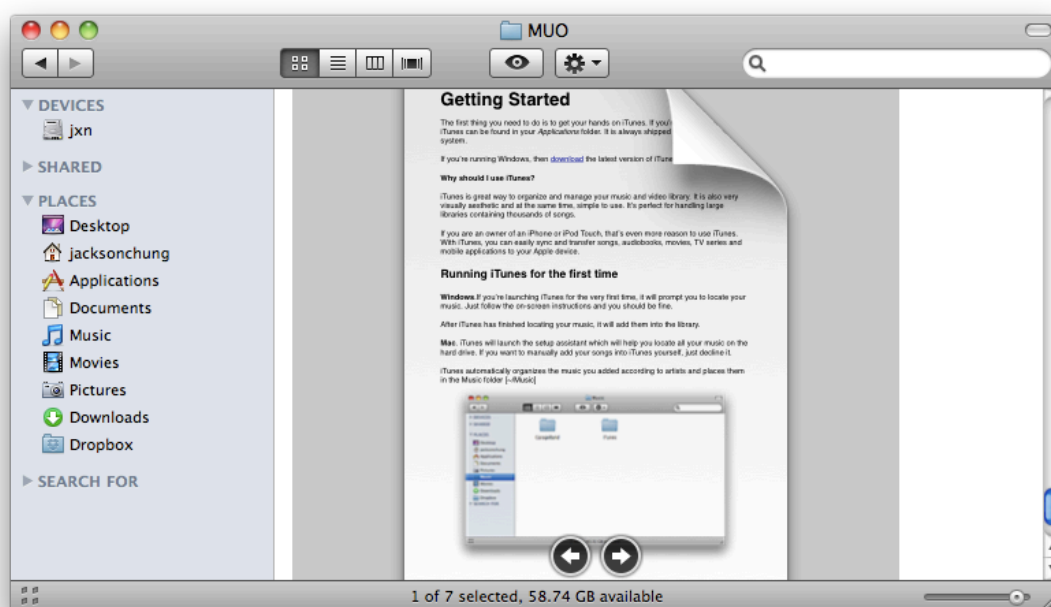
MUO

DEVICES
jxn
SHARED
PLACES
Desktop
jacksonchung
Applications
Documents
Music
Movies
Pictures
Downloads
Dropbox
SEARCH FOR

Getting Started

The first thing you need to do is to get your hands on iTunes. If you'r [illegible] iTunes can be found in your Applications folder. It is always shipped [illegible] system.

If you're running Windows, then download the latest version of iTune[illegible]

Why should I use iTunes?

iTunes is great way to organize and manage your music and video library. It is also very visually aesthetic and at the same time, simple to use. It's perfect for handling large libraries containing thousands of songs.

If you are an owner of an iPhone or iPod Touch, that's even more reason to use iTunes. With iTunes, you can easily sync and transfer songs, audiobooks, movies, TV series and mobile applications to your Apple device.

Running iTunes for the first time

Windows. If you're launching iTunes for the very first time, it will prompt you to locate your music. Just follow the on-screen instructions and you should be fine.

After iTunes has finished locating your music, it will add them into the library.

Mac. iTunes will launch the setup assistant which will help you locate all your music on the hard drive. If you want to manually add your songs into iTunes yourself, just decline it.

iTunes automatically organizes the music you added according to artists and places them in the Music folder [~/Music]

1 of 7 selected, 58.74 GB available